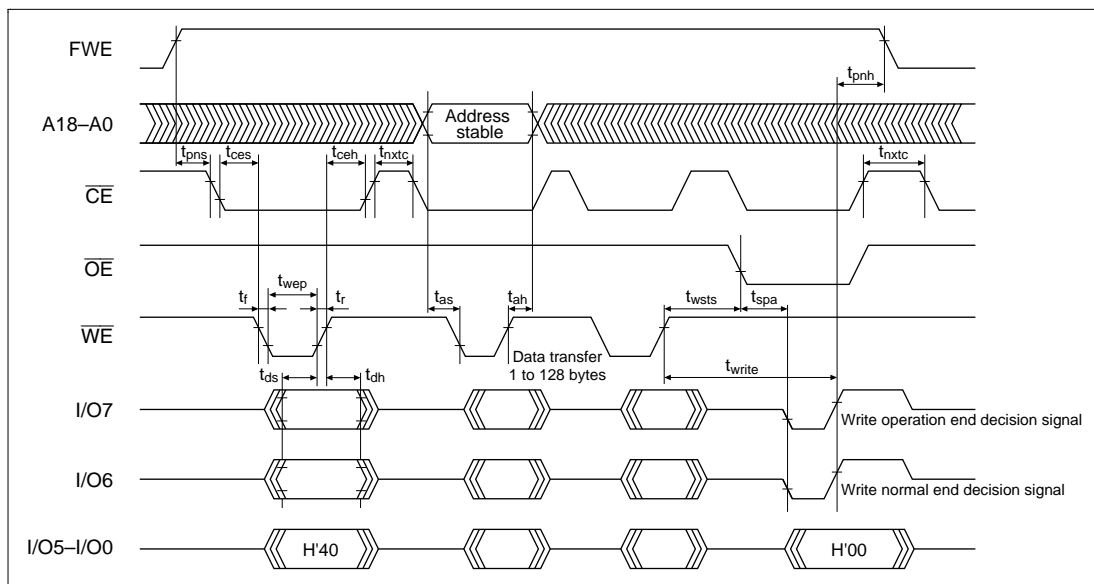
FWE

$t_{pnh}$

A18–A0

Address stable

$t_{pns}$ $t_{ces}$ $t_{ceh}$ $t_{nxtc}$ $t_{nxtc}$

$\overline{CE}$

$\overline{OE}$

$t_f$ $t_{wep}$ $t_r$ $t_{as}$ $t_{ah}$ $t_{wsts}$ $t_{spa}$

$\overline{WE}$

Data transfer 1 to 128 bytes

$t_{ds}$ $t_{dh}$ $t_{write}$

I/O7

Write operation end decision signal

I/O6

Write normal end decision signal

I/O5–I/O0

H'40

H'00